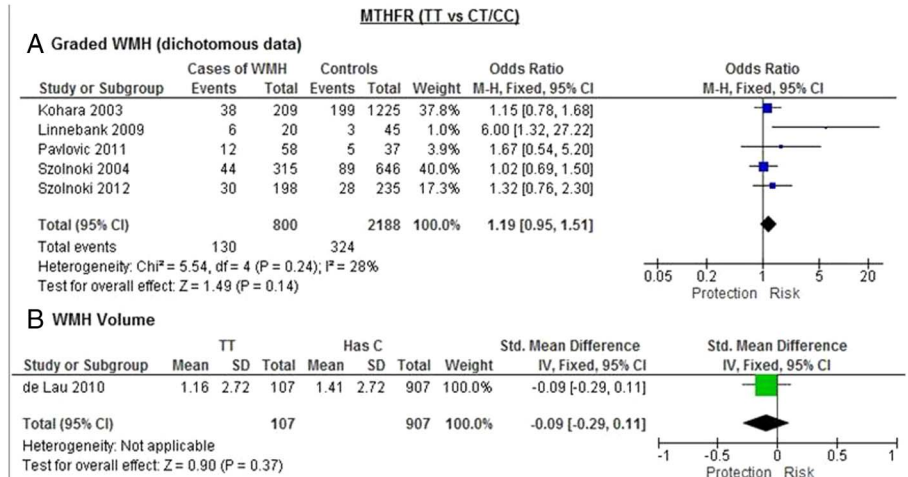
MTHFR (TT vs CT/CC)

A Graded WMH (dichotomous data)

| Study or Subgroup | Cases of WMH Events | Cases of WMH Total | Controls Events | Controls Total | Weight | Odds Ratio M-H, Fixed, 95% CI |
|---|---|---|---|---|---|---|
| Kohara 2003 | 38 | 209 | 199 | 1225 | 37.8% | 1.15 [0.78, 1.68] |
| Linnebank 2009 | 6 | 20 | 3 | 45 | 1.0% | 6.00 [1.32, 27.22] |
| Pavlovic 2011 | 12 | 58 | 5 | 37 | 3.9% | 1.67 [0.54, 5.20] |
| Szolnoki 2004 | 44 | 315 | 89 | 646 | 40.0% | 1.02 [0.69, 1.50] |
| Szolnoki 2012 | 30 | 198 | 28 | 235 | 17.3% | 1.32 [0.76, 2.30] |
| Total (95% CI) | | 800 | | 2188 | 100.0% | 1.19 [0.95, 1.51] |
| Total events | 130 | | 324 | | | |

Heterogeneity: Chi² = 5.54, df = 4 (P = 0.24); I² = 28%
Test for overall effect: Z = 1.49 (P = 0.14)

Odds Ratio
M-H, Fixed, 95% CI
0.05 0.2 1 5 20
Protection Risk

B WMH Volume

| Study or Subgroup | TT Mean | TT SD | TT Total | Has C Mean | Has C SD | Has C Total | Weight | Std. Mean Difference IV, Fixed, 95% CI |
|---|---|---|---|---|---|---|---|---|
| de Lau 2010 | 1.16 | 2.72 | 107 | 1.41 | 2.72 | 907 | 100.0% | -0.09 [-0.29, 0.11] |
| Total (95% CI) | | | 107 | | | 907 | 100.0% | -0.09 [-0.29, 0.11] |

Heterogeneity: Not applicable
Test for overall effect: Z = 0.90 (P = 0.37)

Std. Mean Difference
IV, Fixed, 95% CI
-1 -0.5 0 0.5 1
Protection Risk